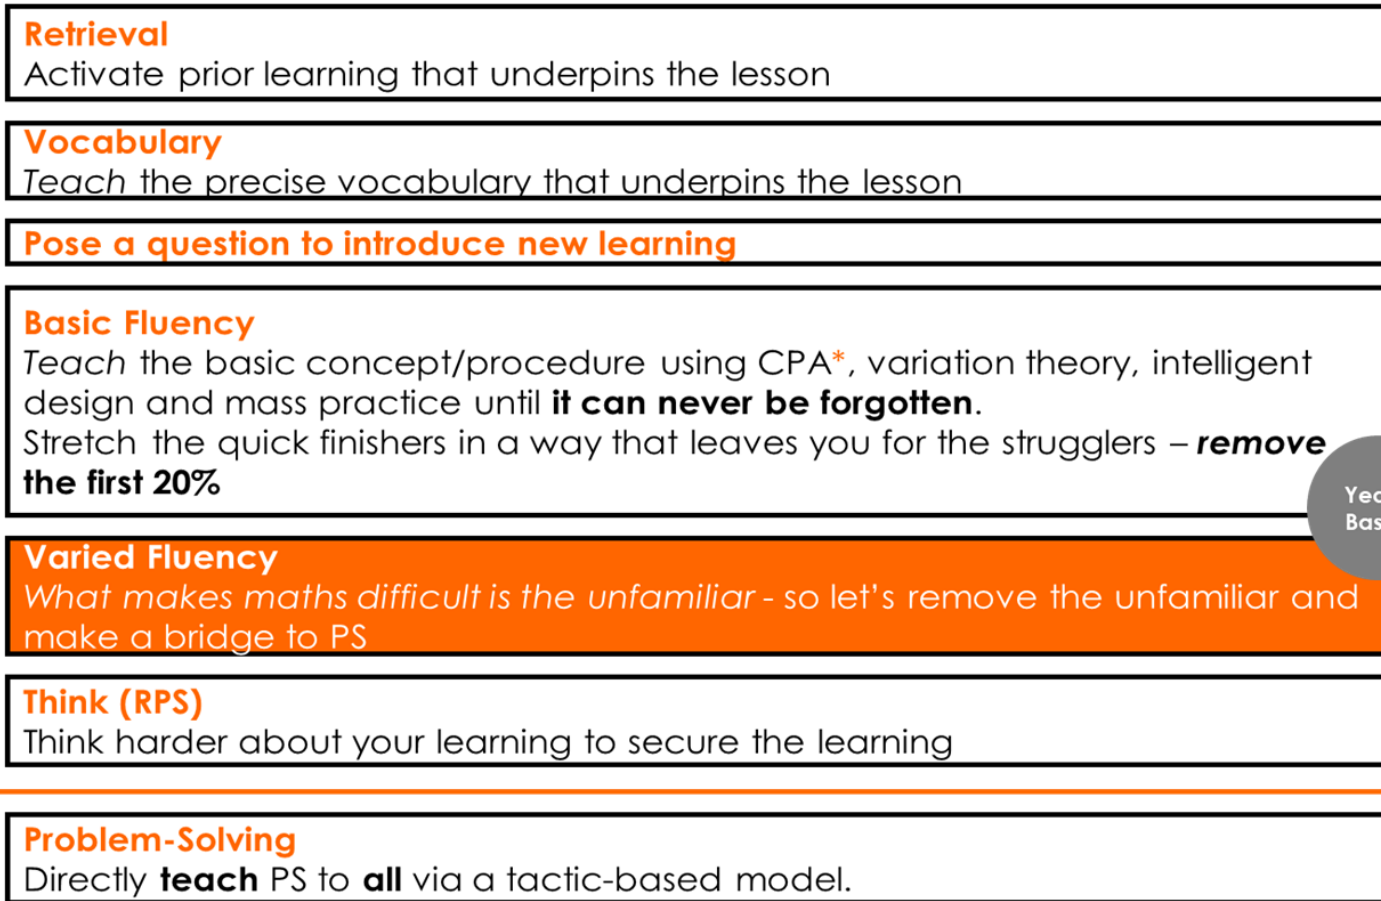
Retrieval
Activate prior learning that underpins the lesson

Vocabulary
Teach the precise vocabulary that underpins the lesson

Pose a question to introduce new learning

Basic Fluency
Teach the basic concept/procedure using CPA*, variation theory, intelligent design and mass practice until it can never be forgotten.
Stretch the quick finishers in a way that leaves you for the strugglers – remove the first 20%

Yea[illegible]
Bas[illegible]

Varied Fluency
What makes maths difficult is the unfamiliar - so let's remove the unfamiliar and make a bridge to PS

Think (RPS)
Think harder about your learning to secure the learning

Problem-Solving
Directly teach PS to all via a tactic-based model.